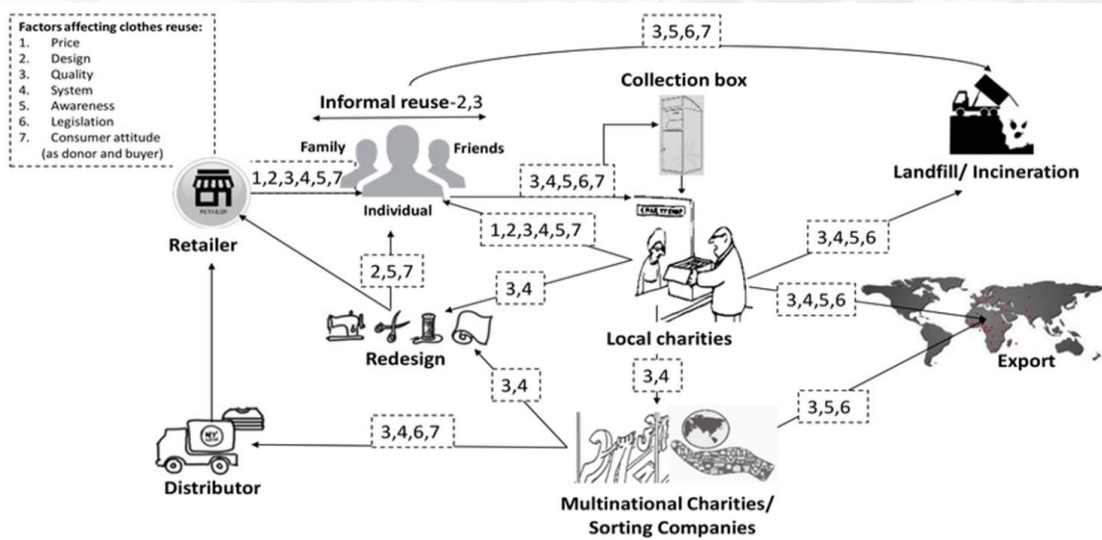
Factors affecting clothes reuse:
1. Price
2. Design
3. Quality
4. System
5. Awareness
6. Legislation
7. Consumer attitude (as donor and buyer)

3,5,6,7

Collection box

Informal reuse-2,3

Family

Friends

Landfill/ Incineration

1,2,3,4,5,7

3,4,5,6,7

Individual

RETAILER

Retailer

1,2,3,4,5,7

CHARITY SHOP

3,4,5,6

2,5,7

3,4

3,4,5,6

Redesign

Local charities

Export

3,4

3,4

3,5,6

3,4,6,7

Distributor

Multinational Charities/ Sorting Companies